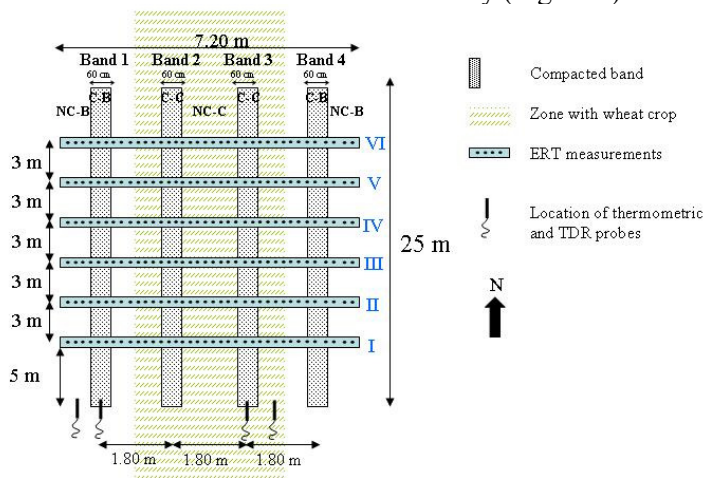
7.20 m

Band 1 Band 2 Band 3 Band 4

60 cm 60 cm 60 cm 60 cm

C-B C-C C-C C-B

NC-B NC-C NC-B

VI

V

IV

III

II

I

3 m

3 m

3 m

3 m

3 m

5 m

25 m

1.80 m 1.80 m 1.80 m

Compacted band

Zone with wheat crop

ERT measurements

Location of thermometric and TDR probes

N